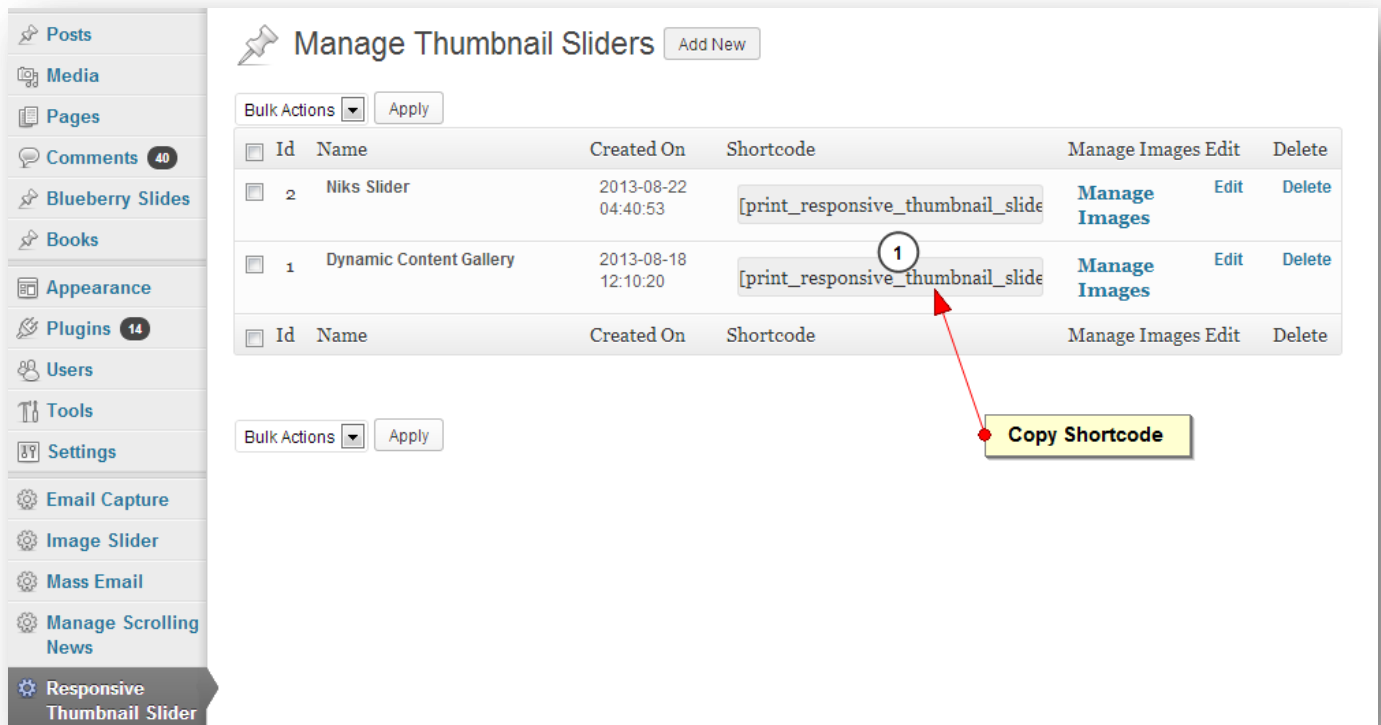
Posts
Media
Pages
Comments 40
Blueberry Slides
Books
Appearance
Plugins 14
Users
Tools
Settings
Email Capture
Image Slider
Mass Email
Manage Scrolling News
Responsive Thumbnail Slider

Manage Thumbnail Sliders Add New

Bulk Actions Apply

| Id | Name | Created On | Shortcode | Manage Images | Edit | Delete |
|---|---|---|---|---|---|---|
| 2 | Niks Slider | 2013-08-22 04:40:53 | [print_responsive_thumbnail_slide | Manage Images | Edit | Delete |
| 1 | Dynamic Content Gallery | 2013-08-18 12:10:20 | [print_responsive_thumbnail_slide | Manage Images | Edit | Delete |
| Id | Name | Created On | Shortcode | Manage Images | Edit | Delete |

1

Bulk Actions Apply

Copy Shortcode